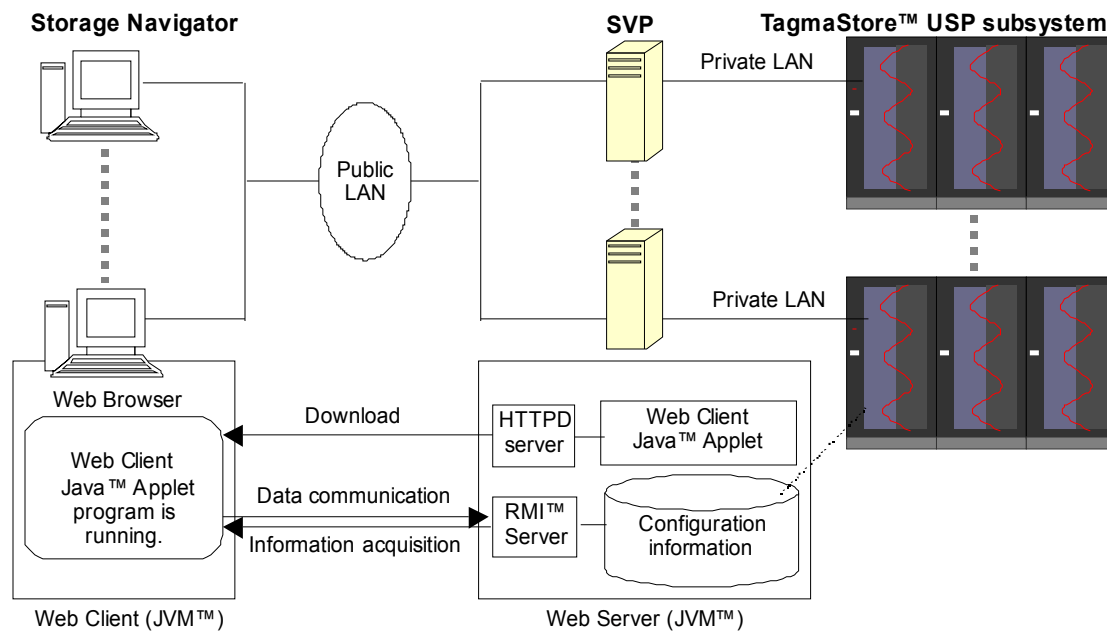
Storage Navigator

SVP

TagmaStore™ USP subsystem

Private LAN

Public LAN

Private LAN

Web Browser

Download

HTTPD server

Web Client Java™ Applet

Web Client Java™ Applet program is running.

Data communication

RMI™ Server

Configuration information

Information acquisition

Web Client (JVM™)

Web Server (JVM™)